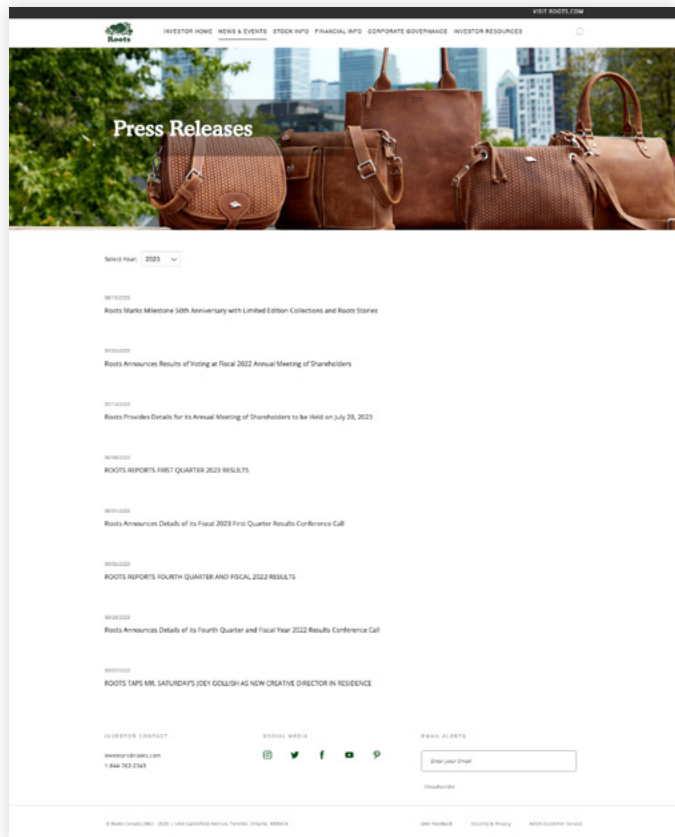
VISIT ROOTS.COM

Roots

INVESTOR HOME NEWS & EVENTS STOCK INFO FINANCIAL INFO CORPORATE GOVERNANCE INVESTOR RESOURCES

Press Releases

Select Year: 2023

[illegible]

Roots Marks Milestone 50th Anniversary with Limited Edition Collections and Roots Stories

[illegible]

Roots Announces Results of Voting at Fiscal 2022 Annual Meeting of Shareholders

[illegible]

Roots Provides Details for its Annual Meeting of Shareholders to be Held on July 20, 2023

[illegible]

ROOTS REPORTS FIRST QUARTER 2023 RESULTS

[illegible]

Roots Announces Details of its Fiscal 2023 First Quarter Results Conference Call

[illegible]

ROOTS REPORTS FOURTH QUARTER AND FISCAL 2022 RESULTS

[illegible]

Roots Announces Details of its Fourth Quarter and Fiscal Year 2022 Results Conference Call

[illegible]

ROOTS TAPS MR. SATURDAY'S JOEY GOLLISH AS NEW CREATIVE DIRECTOR IN RESIDENCE

INVESTOR CONTACT

investors@roots.com
1-844-762-2343

SOCIAL MEDIA

EMAIL ALERTS

Enter your Email

Unsubscribe

© Roots Canada 2002 - 2020 | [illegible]

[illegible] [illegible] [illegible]